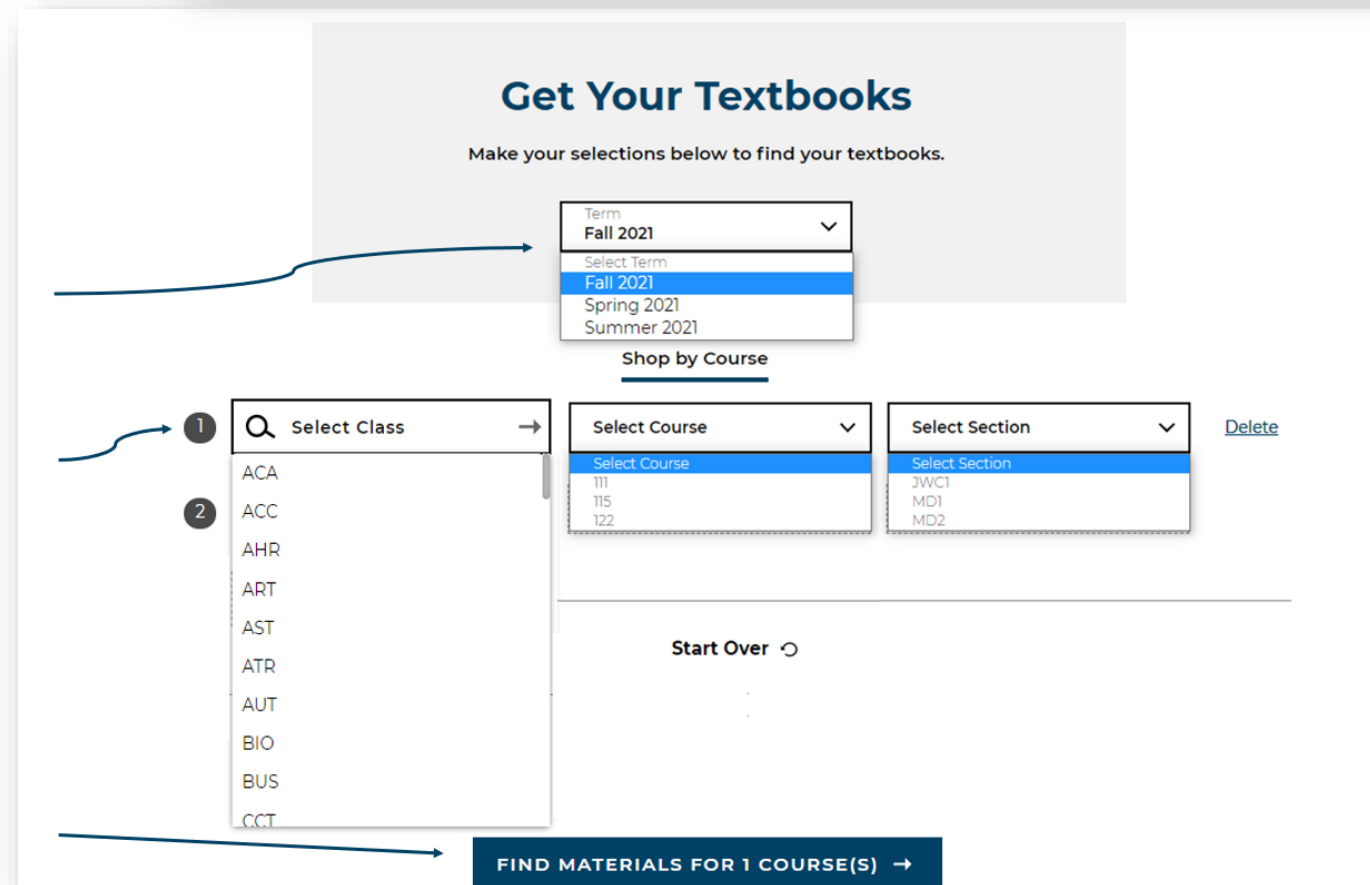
Get Your Textbooks

Make your selections below to find your textbooks.

Term
Fall 2021

Select Term
Fall 2021
Spring 2021
Summer 2021

Shop by Course

1

Select Class →

ACA
ACC
AHR
ART
AST
ATR
AUT
BIO
BUS
CCT

2

Select Course

Select Course
111
115
122

Select Section

Select Section
JWC1
MD1
MD2

Delete

Start Over

FIND MATERIALS FOR 1 COURSE(S) →